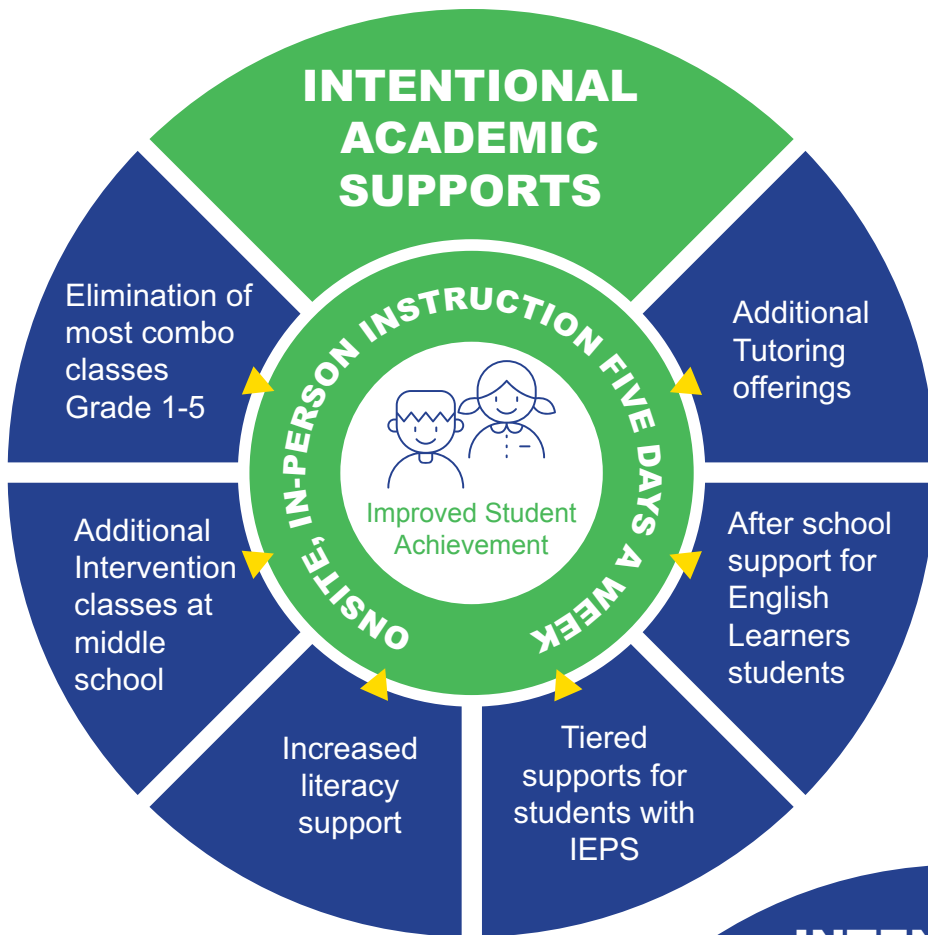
INTENTIONAL ACADEMIC SUPPORTS

Elimination of most combo classes Grade 1-5

Additional Tutoring offerings

ONSITE, IN-PERSON INSTRUCTION FIVE DAYS A WEEK

Improved Student Achievement

Additional Intervention classes at middle school

After school support for English Learners students

Increased literacy support

Tiered supports for students with IEPS

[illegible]